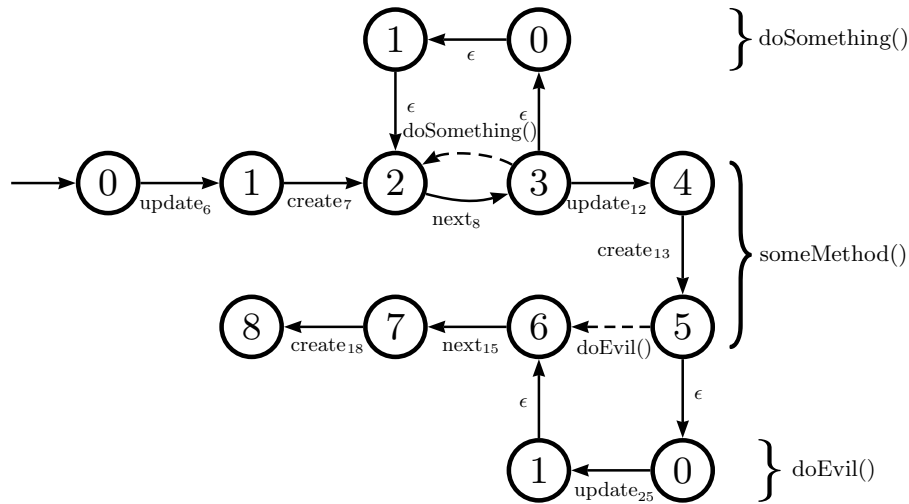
1
$\epsilon$
0
doSomething()
$\epsilon$
$\epsilon$
doSomething()
0
update$_6$
1
create$_7$
2
next$_8$
3
update$_{12}$
4
create$_{13}$
someMethod()
8
create$_{18}$
7
next$_{15}$
6
doEvil()
5
$\epsilon$
$\epsilon$
1
update$_{25}$
0
doEvil()